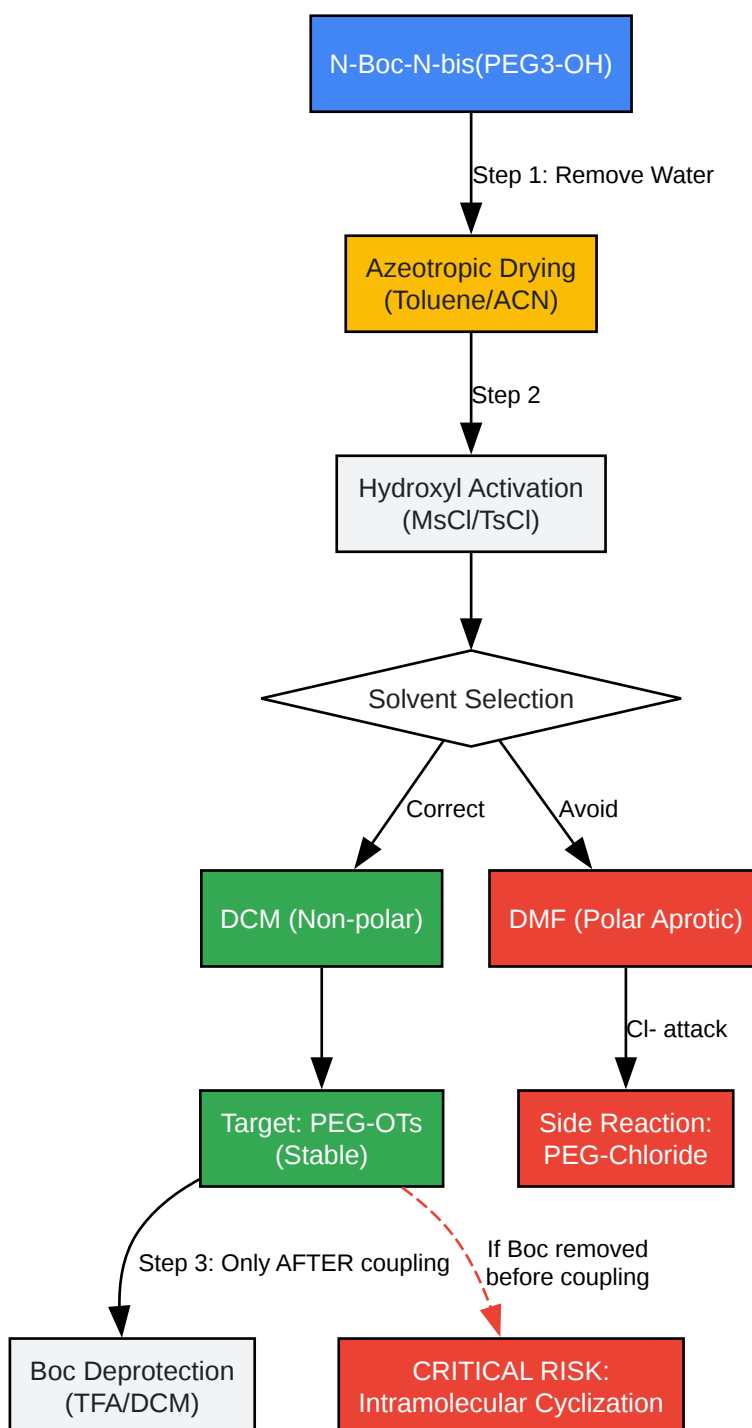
N-Boc-N-bis(PEG3-OH)

Step 1: Remove Water

Azeotropic Drying (Toluene/ACN)

Step 2

Hydroxyl Activation (MsCl/TsCl)

Solvent Selection

Correct

Avoid

DCM (Non-polar)

DMF (Polar Aprotic)

Cl- attack

Target: PEG-OTs (Stable)

Side Reaction: PEG-Chloride

Step 3: Only AFTER coupling

If Boc removed before coupling

Boc Deprotection (TFA/DCM)

CRITICAL RISK: Intramolecular Cyclization